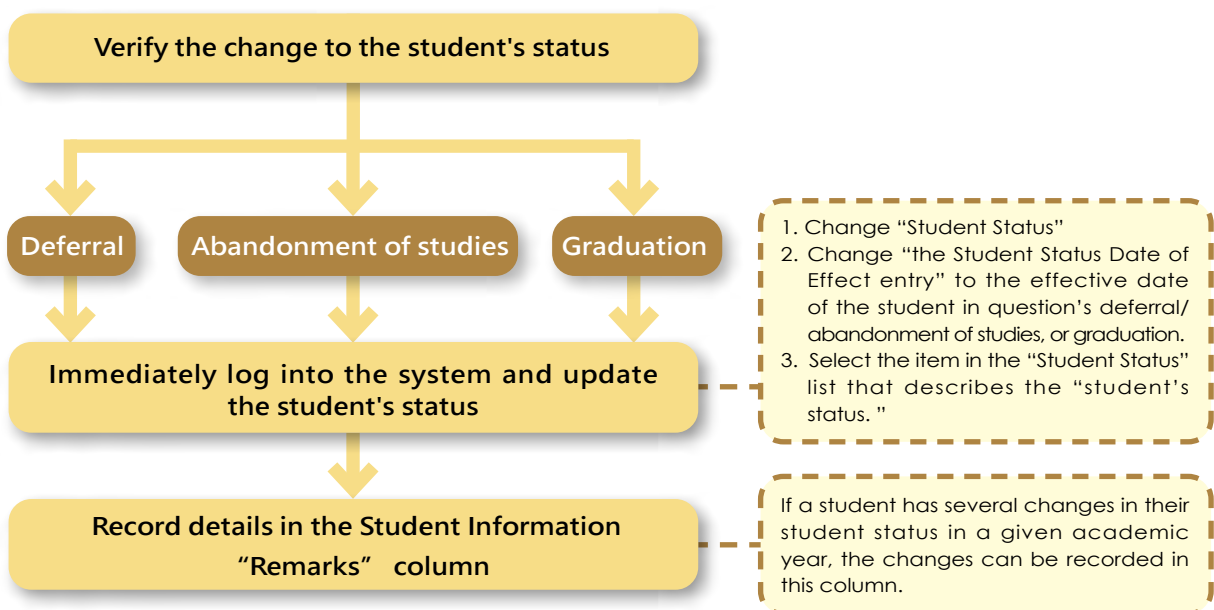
Verify the change to the student's status

Deferral

Abandonment of studies

Graduation

Immediately log into the system and update the student's status

1. Change “Student Status”
2. Change “the Student Status Date of Effect entry” to the effective date of the student in question’s deferral/abandonment of studies, or graduation.
3. Select the item in the “Student Status” list that describes the “student’s status. ”

Record details in the Student Information “Remarks” column

If a student has several changes in their student status in a given academic year, the changes can be recorded in this column.